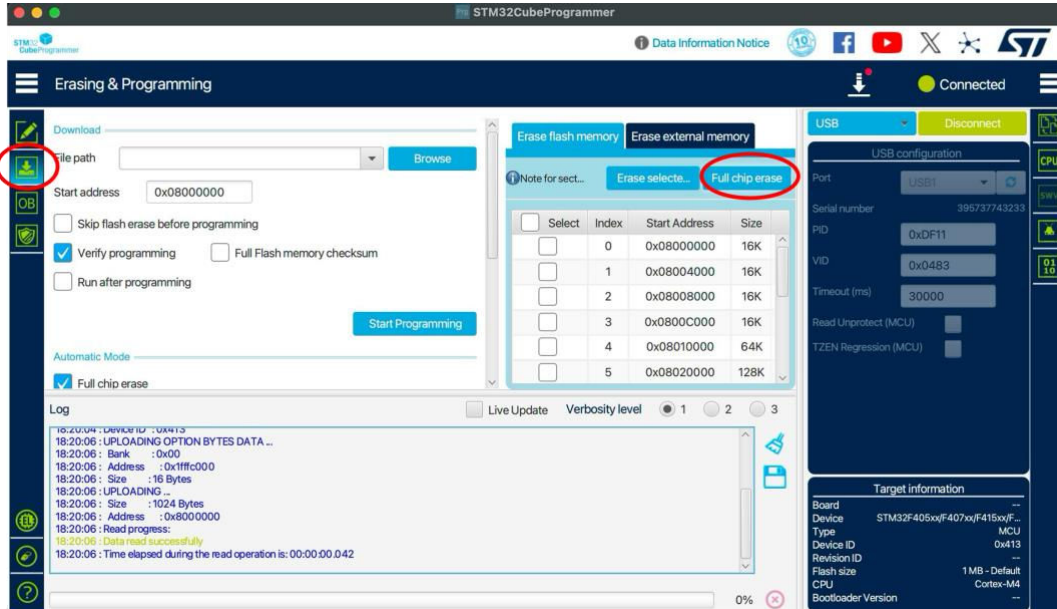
STM32CubeProgrammer

STM32 CubeProgrammer

Data Information Notice

Erasing & Programming

Connected

OB

Download

File path

Browse

Start address 0x08000000

Skip flash erase before programming

Verify programming

Full Flash memory checksum

Run after programming

Start Programming

Automatic Mode

Full chip erase

Erase flash memory

Erase external memory

Note for sect...

Erase selecte...

Full chip erase

| Select | Index | Start Address | Size |
|---|---|---|---|
| | 0 | 0x08000000 | 16K |
| | 1 | 0x08004000 | 16K |
| | 2 | 0x08008000 | 16K |
| | 3 | 0x0800C000 | 16K |
| | 4 | 0x08010000 | 64K |
| | 5 | 0x08020000 | 128K |

USB

Disconnect

USB configuration

Port USB1

Serial number 395737743233

PID 0xDF11

VID 0x0483

Timeout (ms) 30000

Read Unprotect (MCU)

TZEN Regression (MCU)

CPU

SWV

01 10

Log

Live Update

Verbosity level

1

2

3

18:20:04 : Device ID : 0x413
18:20:06 : UPLOADING OPTION BYTES DATA ...
18:20:06 : Bank : 0x00
18:20:06 : Address : 0x1fffc000
18:20:06 : Size : 16 Bytes
18:20:06 : UPLOADING ...
18:20:06 : Size : 1024 Bytes
18:20:06 : Address : 0x8000000
18:20:06 : Read progress:
18:20:06 : Data read successfully
18:20:06 : Time elapsed during the read operation is: 00:00:00.042

0%

Target information

Board --
Device STM32F405xx/F407xx/F415xx/F...
Type MCU
Device ID 0x413
Revision ID --
Flash size 1 MB - Default
CPU Cortex-M4
Bootloader Version --